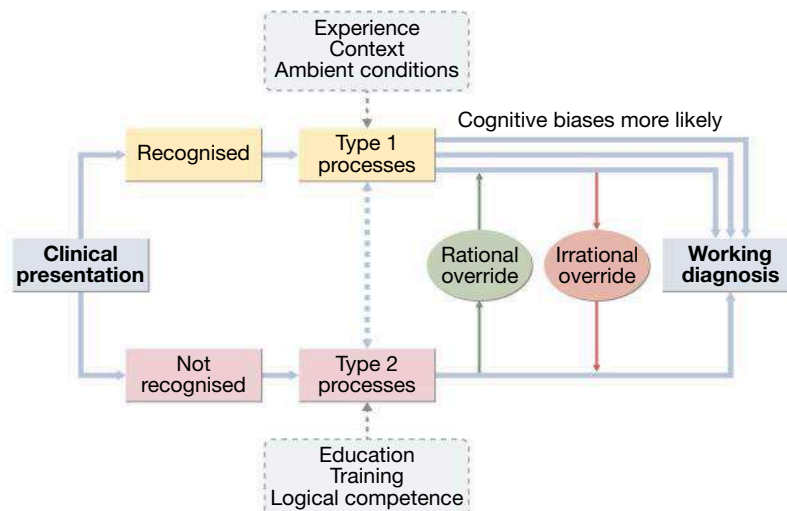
Experience
Context
Ambient conditions

Cognitive biases more likely

Recognised

Type 1 processes

Clinical presentation

Rational override

Irrational override

Working diagnosis

Not recognised

Type 2 processes

Education
Training
Logical competence